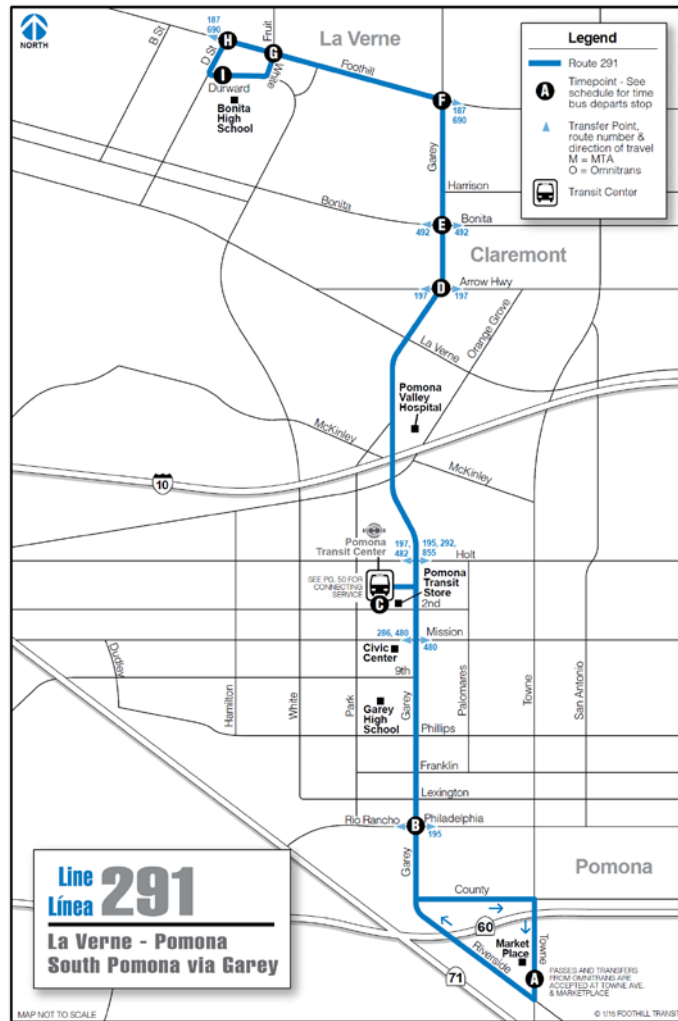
NORTH

Legend
Route 291
A Timepoint - See schedule for time bus departs stop
Transfer Point, route number & direction of travel M = MTA O = Omnitrans
Transit Center

La Verne
187 690
H
G
I
B St
D St
Fruit
White
Durward
Bonita High School
Foothill
F
187 690
Garey
Harrison
Bonita
E
492
492
Claremont
Arrow Hwy
D
197
197
La Verne
Orange Grove
Pomona Valley Hospital
McKinley
McKinley
10
Pomona Transit Center
197, 482
195, 292, 855
Holt
SEE PG. 50 FOR CONNECTING SERVICE
Pomona Transit Store
C
2nd
286, 480
Mission
480
Civic Center
9th
Dudley
Hamilton
White
Park
Garey
Garey High School
Palomares
Towne
San Antonio
Phillips
Franklin
Lexington
Rio Rancho
B
Philadelphia
195
Garey
Pomona
County
60
Riverside
Market Place
Towne
A
71
PASSES AND TRANSFERS FROM OMNITRANS ARE ACCEPTED AT TOWNE AVE. & MARKETPLACE

Line
Línea
291
La Verne - Pomona
South Pomona via Garey

MAP NOT TO SCALE
© 1/16 FOOTHILL TRANSIT